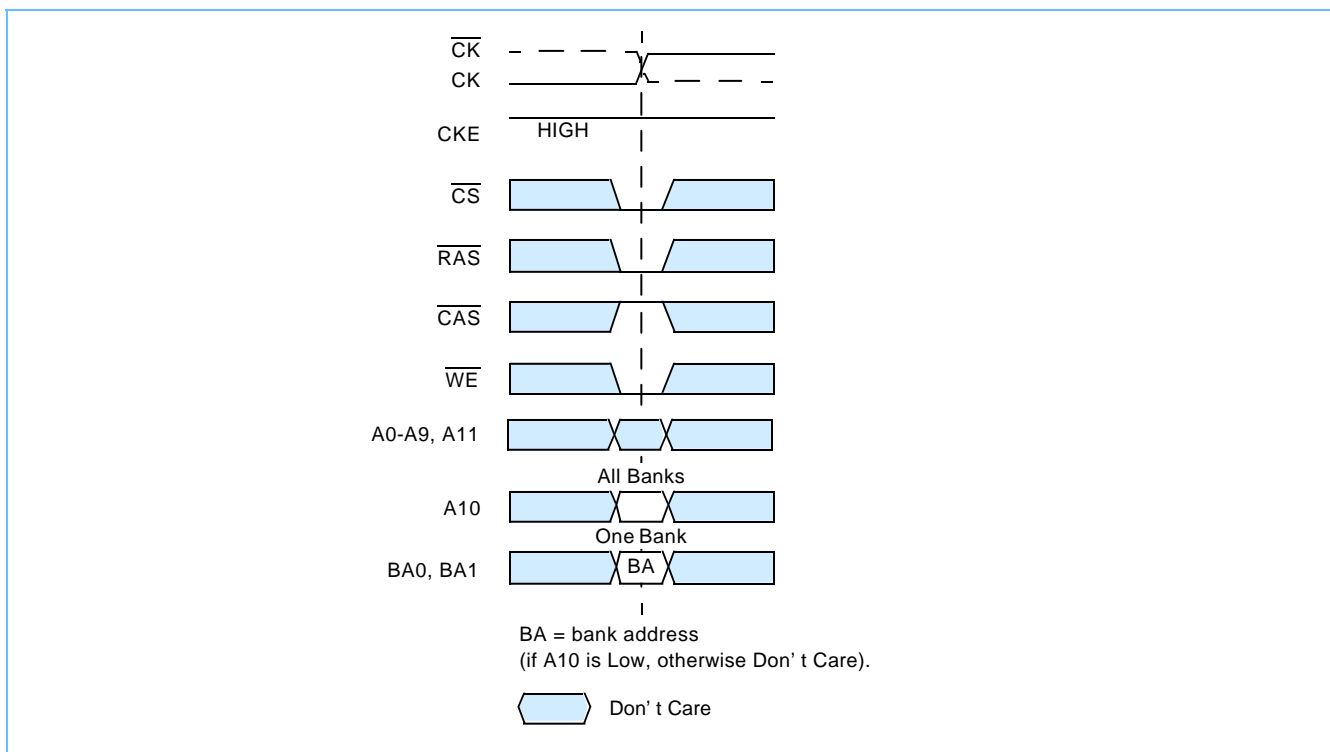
$\overline{CK}$
CK
CKE HIGH
$\overline{CS}$
$\overline{RAS}$
$\overline{CAS}$
$\overline{WE}$
A0-A9, A11
All Banks
A10
One Bank
BA0, BA1 BA

BA = bank address
(if A10 is Low, otherwise Don' t Care).

Don' t Care